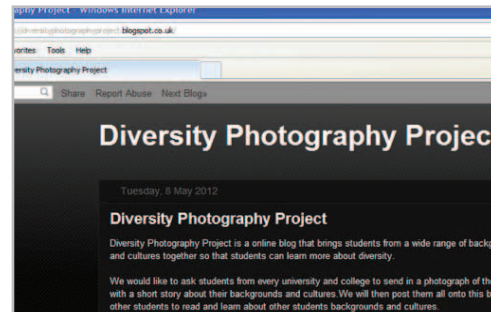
aphy Project - Windows Internet Explorer

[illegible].blogspot.co.uk

vorites Tools Help

ersity Photography Project

Share Report Abuse Next Blog»

Diversity Photography Projec

Tuesday, 8 May 2012

Diversity Photography Project

Diversity Photography Project is a online blog that brings students from a wide range of backg and cultures together so that students can learn more about diversity.

We would like to ask students from every university and college to send in a photograph of th with a short story about their backgrounds and cultures.We will then post them all onto this b other students to read and learn about other students backgrounds and cultures.